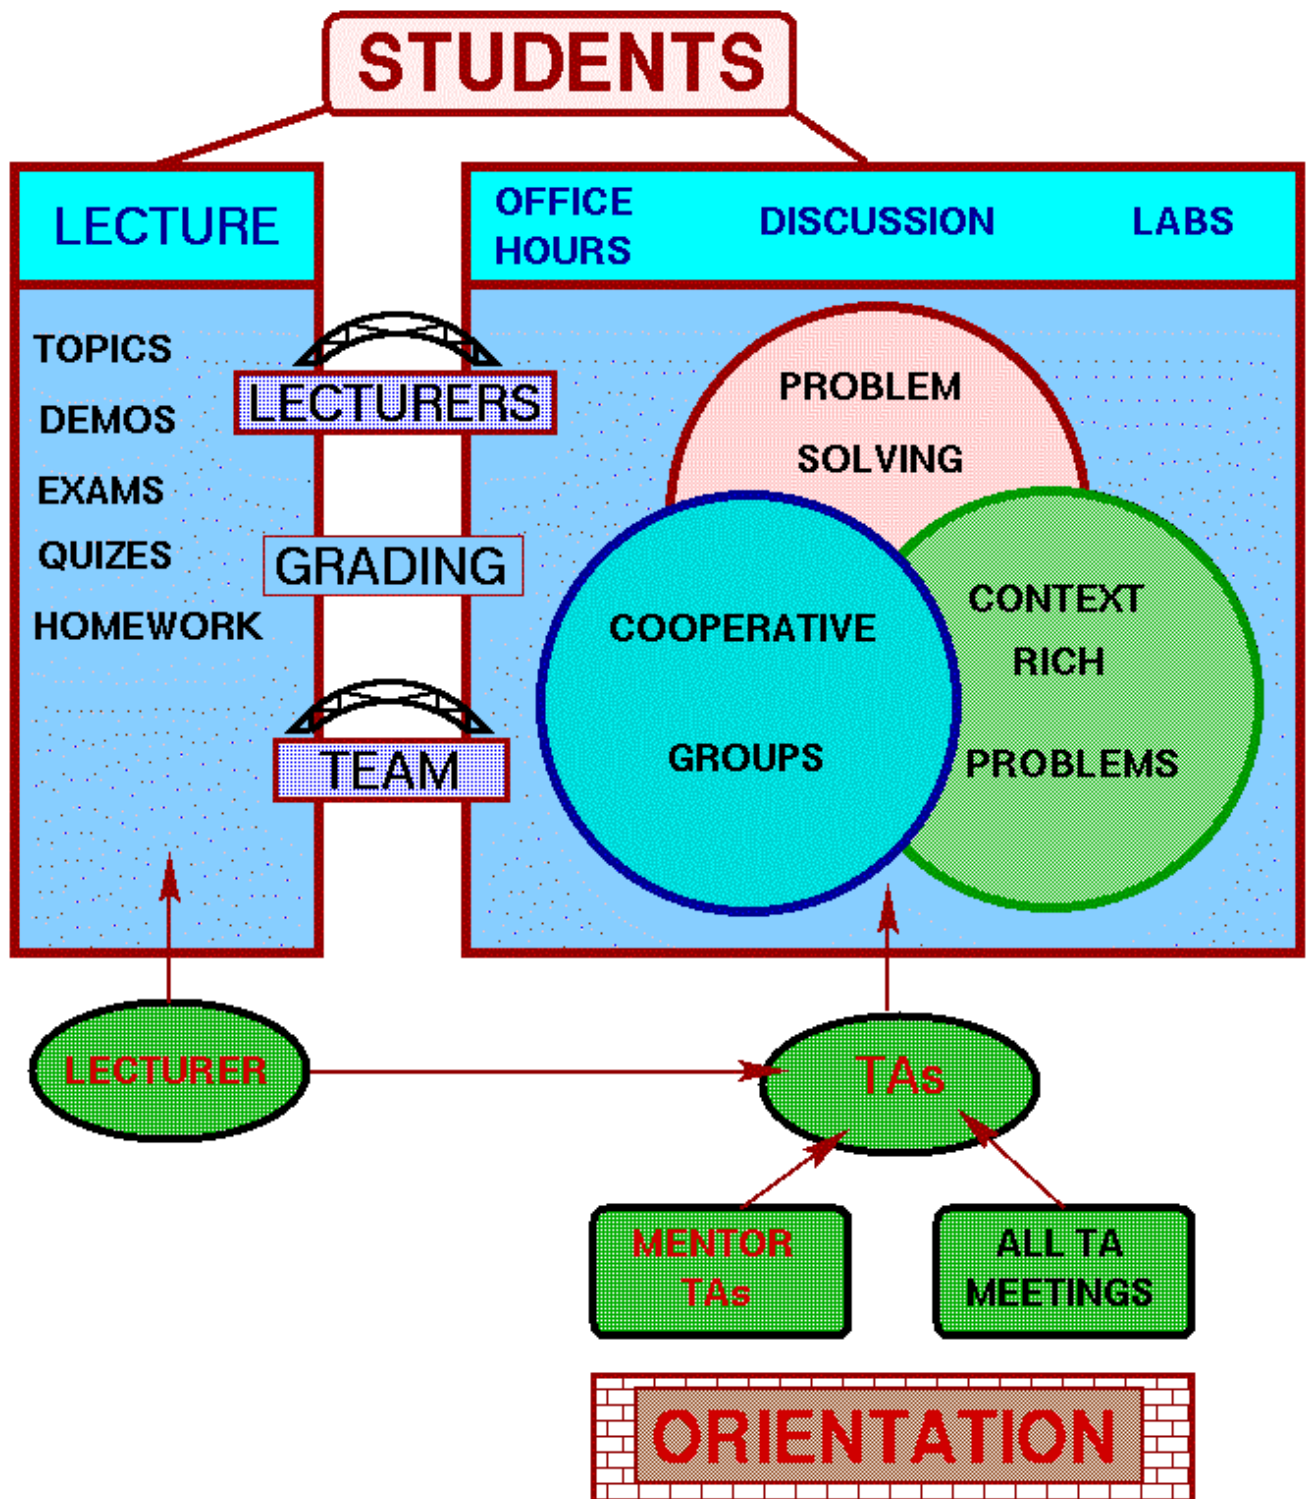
STUDENTS

LECTURE

OFFICE HOURS

DISCUSSION

LABS

TOPICS

DEMOS

EXAMS

QUIZES

HOMEWORK

LECTURERS

GRADING

TEAM

PROBLEM SOLVING

COOPERATIVE GROUPS

CONTEXT RICH PROBLEMS

LECTURER

TAs

MENTOR TAs

ALL TA MEETINGS

ORIENTATION